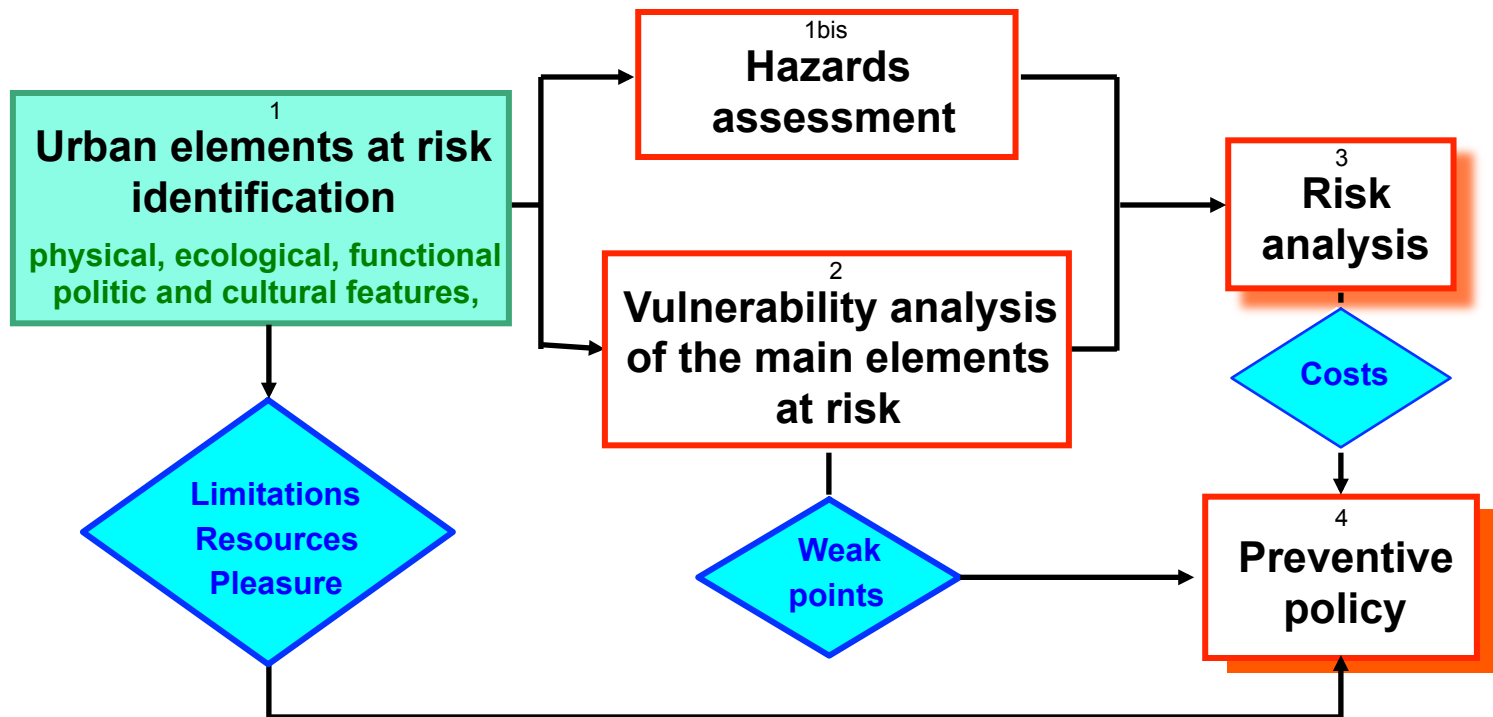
1
Urban elements at risk identification
physical, ecological, functional politic and cultural features,

1bis
Hazards assessment

2
Vulnerability analysis of the main elements at risk

3
Risk analysis

Costs

Limitations
Resources
Pleasure

Weak points

4
Preventive policy